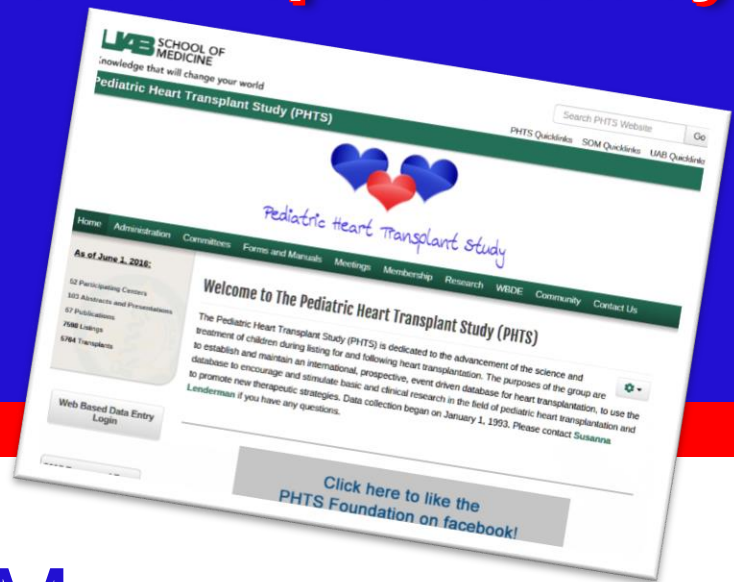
UAB SCHOOL OF MEDICINE
Knowledge that will change your world

Pediatric Heart Transplant Study (PHTS)

Search PHTS Website
Go
PHTS Quicklinks SOM Quicklinks UAB Quicklinks

Pediatric Heart Transplant Study

Home Administration Committees Forms and Manuals Meetings Membership Research WBDE Community Contact Us

As of June 1, 2016:

52 Participating Centers
103 Abstracts and Presentations
57 Publications
7080 Listings
5764 Transplants

Web Based Data Entry Login

Welcome to The Pediatric Heart Transplant Study (PHTS)

The Pediatric Heart Transplant Study (PHTS) is dedicated to the advancement of the science and treatment of children during listing for and following heart transplantation. The purposes of the group are to establish and maintain an international, prospective, event driven database for heart transplantation, to use the database to encourage and stimulate basic and clinical research in the field of pediatric heart transplantation and to promote new therapeutic strategies. Data collection began on January 1, 1993. Please contact Susanna Lenderman if you have any questions.

Click here to like the PHTS Foundation on facebook!